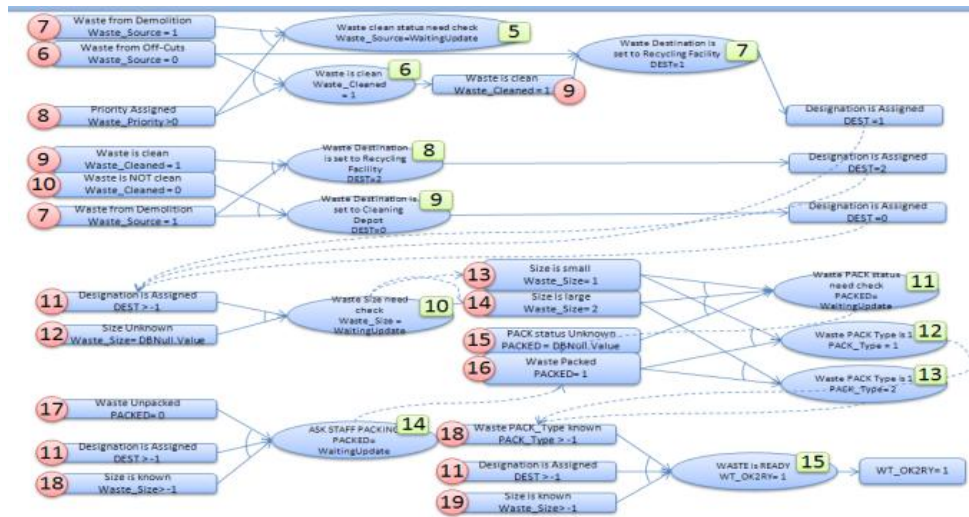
7 Waste from Demolition Waste_Source = 1

6 Waste from Off-Cuts Waste_Source = 0

8 Priority Assigned Waste_Priority >0

Waste clean status need check Waste_Source=WaitingUpdate 5

Waste is clean Waste_Cleaned = 1 6

Waste is clean Waste_Cleaned = 1 9

Waste Destination is set to Recycling Facility DEST=1 7

Designation is Assigned DEST =1

9 Waste is clean Waste_Cleaned = 1

10 Waste is NOT clean Waste_Cleaned = 0

7 Waste from Demolition Waste_Source = 1

Waste Destination is set to Recycling Facility DEST=2 8

Waste Destination is set to Cleaning Depot DEST=0 9

Designation is Assigned DEST =2

Designation is Assigned DEST =0

11 Designation is Assigned DEST > -1

12 Size Unknown Waste_Size= DBNull.Value

Waste Size need check Waste_Size = WaitingUpdate 10

13 Size is small Waste_Size= 1

14 Size is large Waste_Size= 2

15 PACK status Unknown PACKED = DBNull.Value

16 Waste Packed PACKED= 1

Waste PACK status need check PACKED= WaitingUpdate 11

Waste PACK Type is 1 PACK_Type = 1 12

Waste PACK Type is 1 PACK_Type= 2 13

17 Waste Unpacked PACKED= 0

11 Designation is Assigned DEST > -1

18 Size is known Waste_Size> -1

ASK STAFF PACKING PACKED= WaitingUpdate 14

18 Waste PACK_Type known PACK_Type > -1

11 Designation is Assigned DEST > -1

19 Size is known Waste_Size> -1

WASTE is READY WT_OK2RY= 1 15

WT_OK2RY= 1